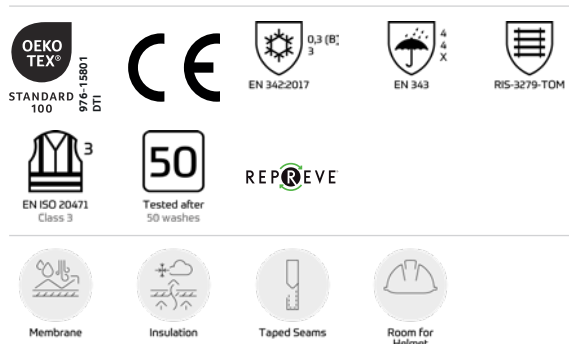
OEKO TEX®
STANDARD 100
976-15801 DTI

CE

0,3 (B)
3
EN 342:2017

4
4
X
EN 343

RIS-3279-TOM

3
EN ISO 20471
Class 3

50
Tested after
50 washes

REPREVE

Membrane

Insulation

Taped Seams

Room for Helmet